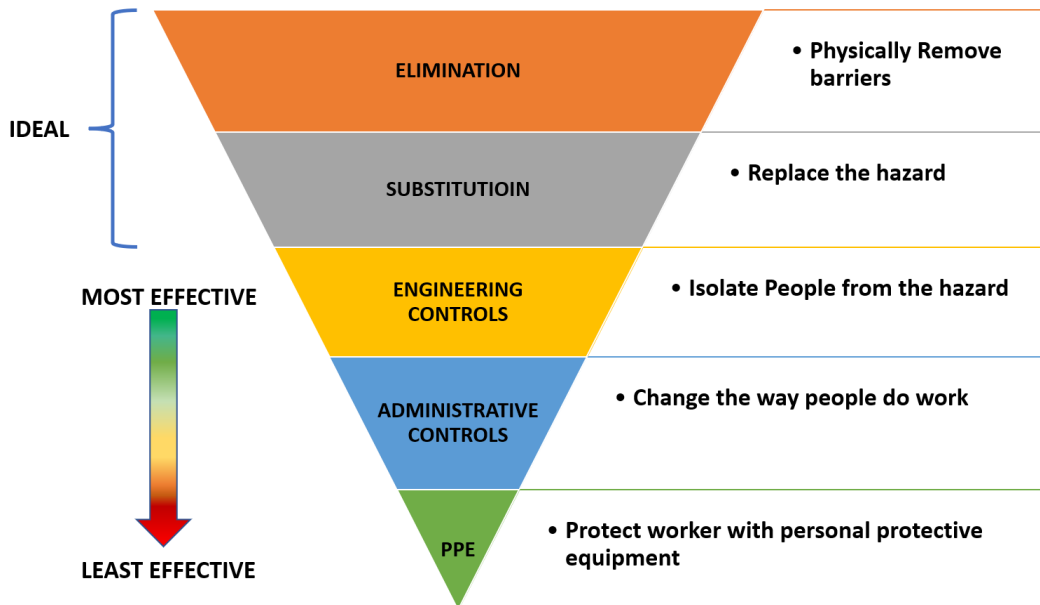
IDEAL

ELIMINATION

• Physically Remove barriers

SUBSTITUTIOIN

• Replace the hazard

MOST EFFECTIVE

ENGINEERING CONTROLS

• Isolate People from the hazard

ADMINISTRATIVE CONTROLS

• Change the way people do work

PPE

• Protect worker with personal protective equipment

LEAST EFFECTIVE